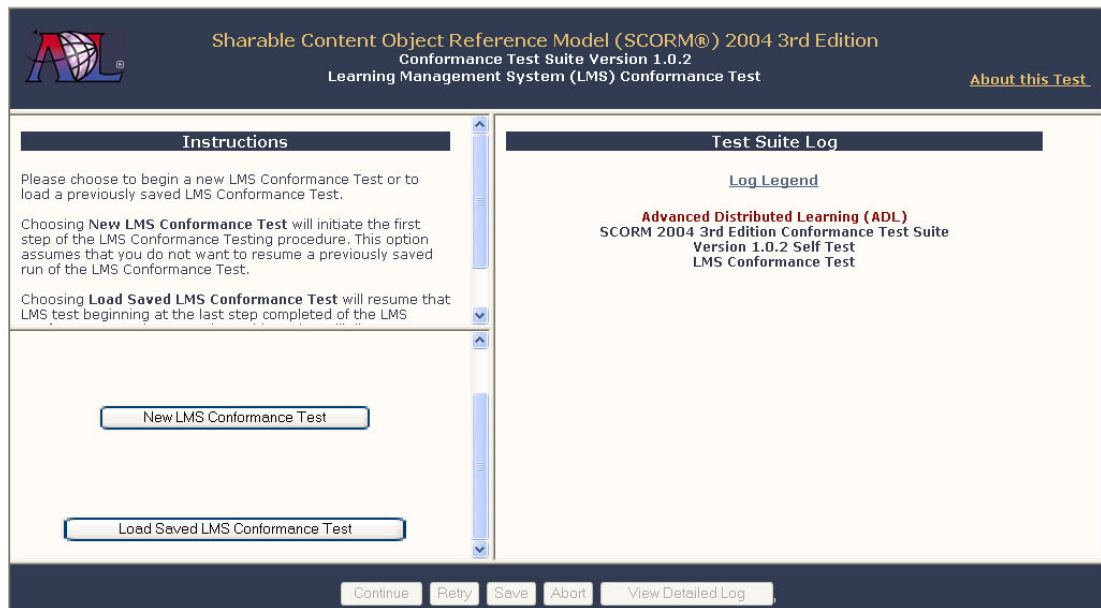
ADL®

Sharable Content Object Reference Model (SCORM®) 2004 3rd Edition
Conformance Test Suite Version 1.0.2
Learning Management System (LMS) Conformance Test

About this Test

Instructions

Please choose to begin a new LMS Conformance Test or to load a previously saved LMS Conformance Test.

Choosing **New LMS Conformance Test** will initiate the first step of the LMS Conformance Testing procedure. This option assumes that you do not want to resume a previously saved run of the LMS Conformance Test.

Choosing **Load Saved LMS Conformance Test** will resume that LMS test beginning at the last step completed of the LMS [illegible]

New LMS Conformance Test

Load Saved LMS Conformance Test

Test Suite Log

Log Legend

Advanced Distributed Learning (ADL)
SCORM 2004 3rd Edition Conformance Test Suite
Version 1.0.2 Self Test
LMS Conformance Test

Continue Retry Save Abort View Detailed Log